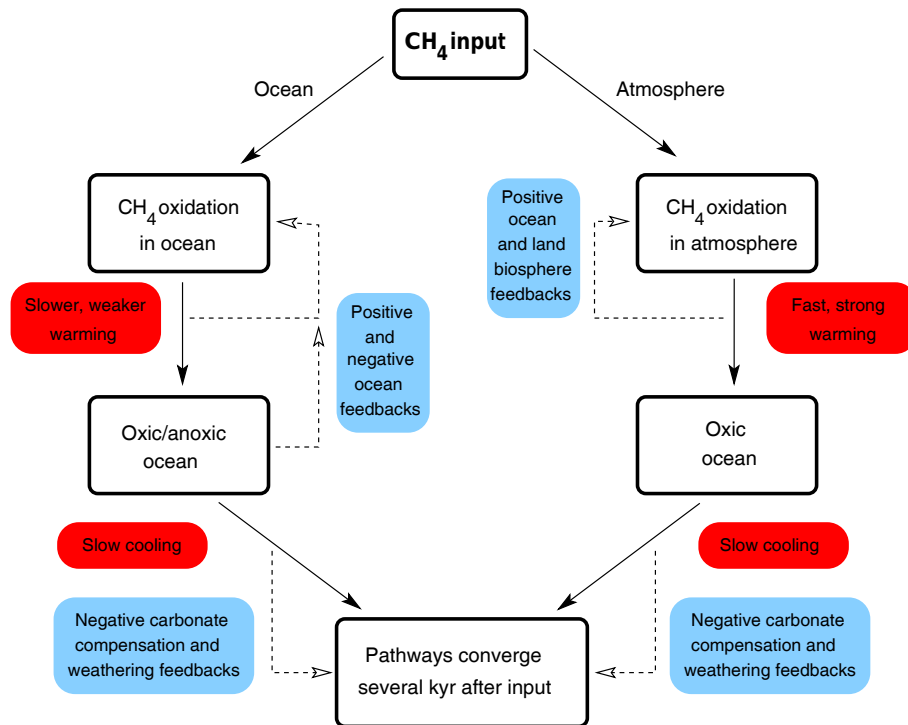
$CH_4$ input

Ocean

Atmosphere

$CH_4$ oxidation in ocean

Positive ocean and land biosphere feedbacks

$CH_4$ oxidation in atmosphere

Slower, weaker warming

Positive and negative ocean feedbacks

Fast, strong warming

Oxic/anoxic ocean

Oxic ocean

Slow cooling

Slow cooling

Negative carbonate compensation and weathering feedbacks

Pathways converge several kyr after input

Negative carbonate compensation and weathering feedbacks